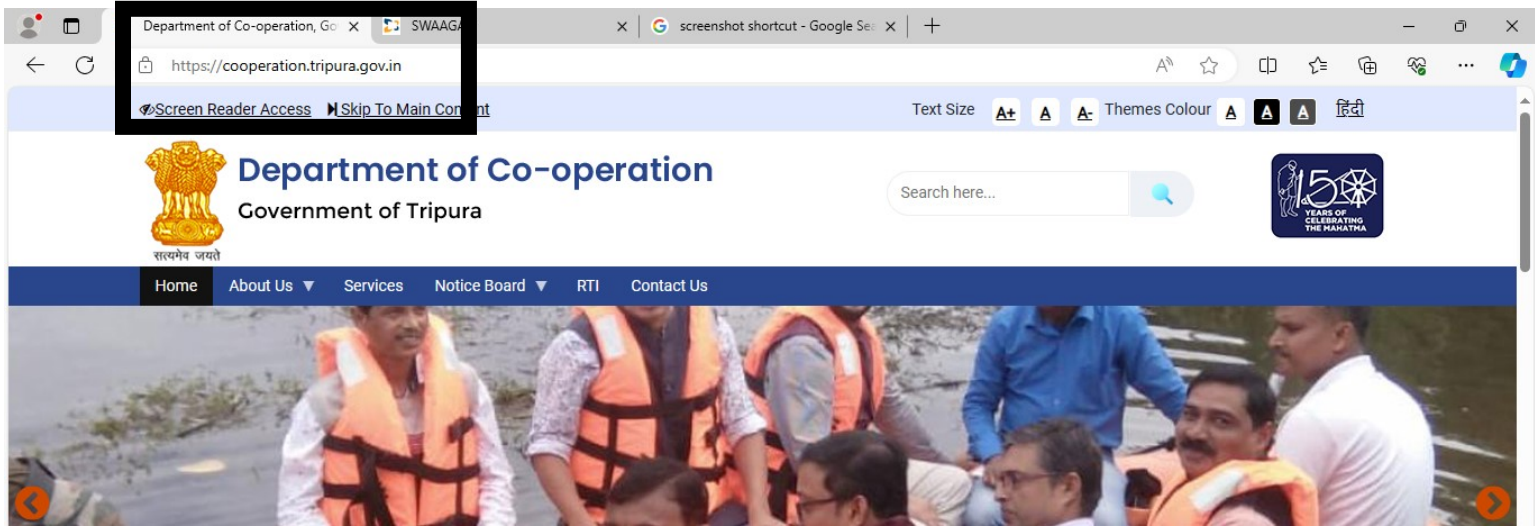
Department of Co-operation, Go ×
SWAAGA ×
screenshot shortcut - Google Sea ×
+

https://cooperation.tripura.gov.in

Screen Reader Access Skip To Main Content

Text Size A+ A A- Themes Colour A A A हिंदी

Department of Co-operation
Government of Tripura

सत्यमेव जयते

Search here...

150 YEARS OF CELEBRATING THE MAHATMA

Home About Us ▼ Services Notice Board ▼ RTI Contact Us